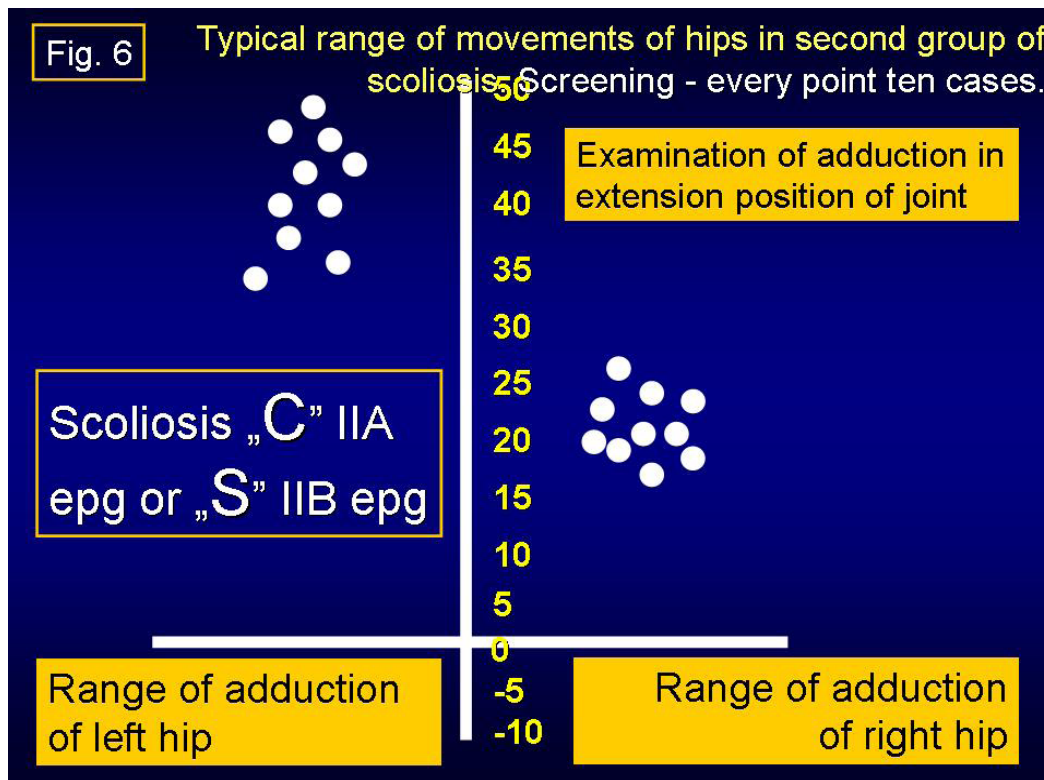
Fig. 6

Typical range of movements of hips in second group of scoliosis. Screening - every point ten cases.

Examination of adduction in extension position of joint

50
45
40
35
30
25
20
15
10
5
0
-5
-10

Scoliosis „C” IIA epg or „S” IIB epg

Range of adduction of left hip

Range of adduction of right hip